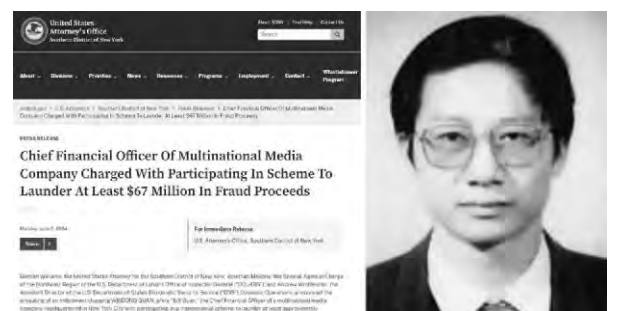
United States Attorney's Office
Southern District of New York

About SDNY | Find Help | Contact Us

Search

About Divisions Priorities News Resources Programs Employment Contact Whistleblower Program

Justice.gov › U.S. Attorneys › Southern District of New York › Press Releases › Chief Financial Officer Of Multinational Media Company Charged With Participating In Scheme To Launder At Least $67 Million In Fraud Proceeds

PRESS RELEASE

Chief Financial Officer Of Multinational Media Company Charged With Participating In Scheme To Launder At Least $67 Million In Fraud Proceeds

Monday, June 3, 2024

Share

For Immediate Release
U.S. Attorney's Office, Southern District of New York

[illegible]